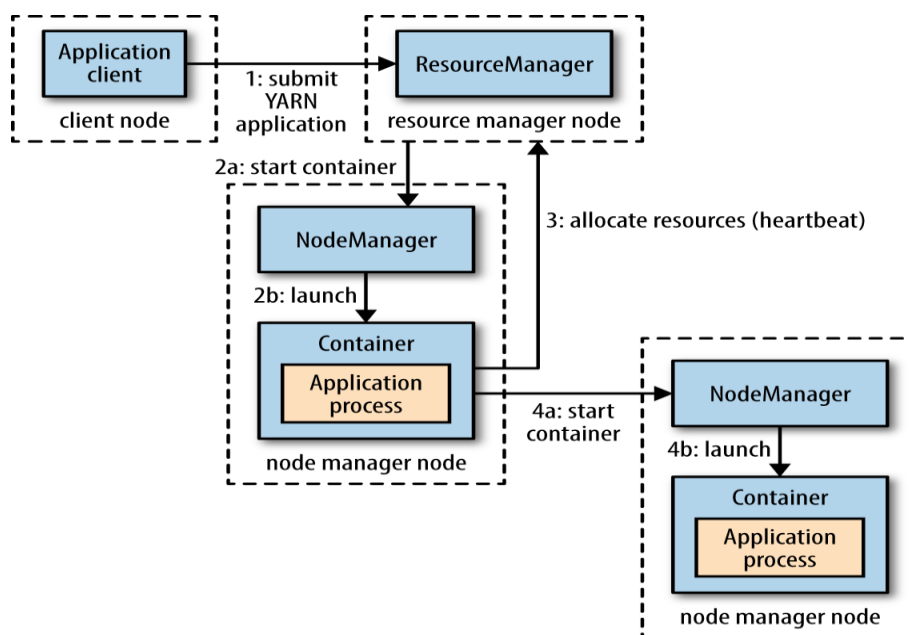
Application client

client node

1: submit YARN application

ResourceManager

resource manager node

2a: start container

3: allocate resources (heartbeat)

NodeManager

2b: launch

Container

Application process

node manager node

4a: start container

NodeManager

4b: launch

Container

Application process

node manager node